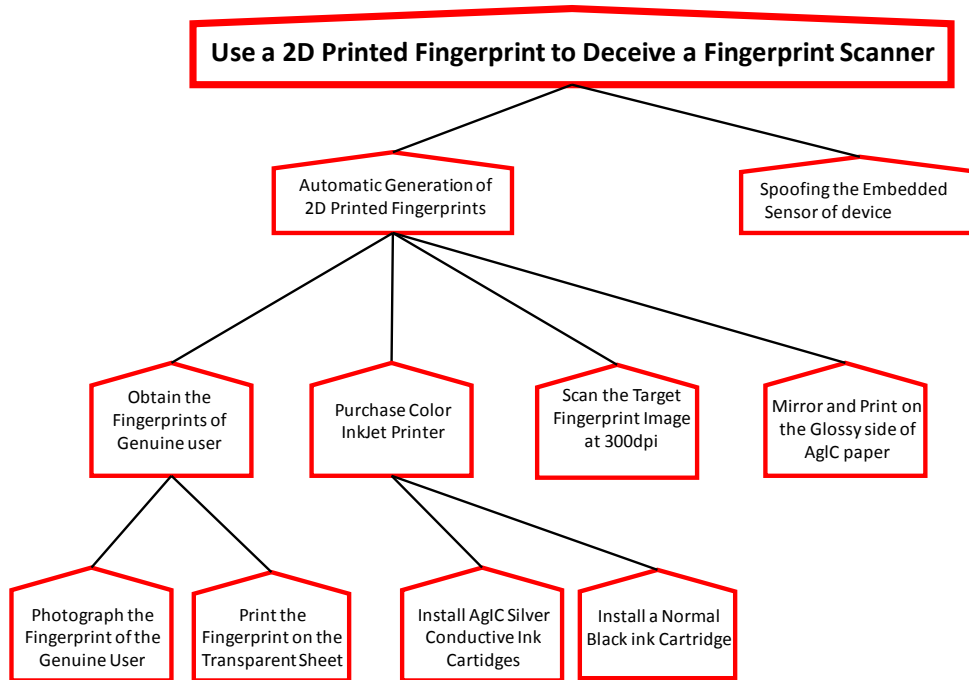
Use a 2D Printed Fingerprint to Deceive a Fingerprint Scanner

Automatic Generation of 2D Printed Fingerprints

Spoofing the Embedded Sensor of device

Obtain the Fingerprints of Genuine user

Purchase Color InkJet Printer

Scan the Target Fingerprint Image at 300dpi

Mirror and Print on the Glossy side of AgIC paper

Photograph the Fingerprint of the Genuine User

Print the Fingerprint on the Transparent Sheet

Install AgIC Silver Conductive Ink Cartidges

Install a Normal Black ink Cartridge